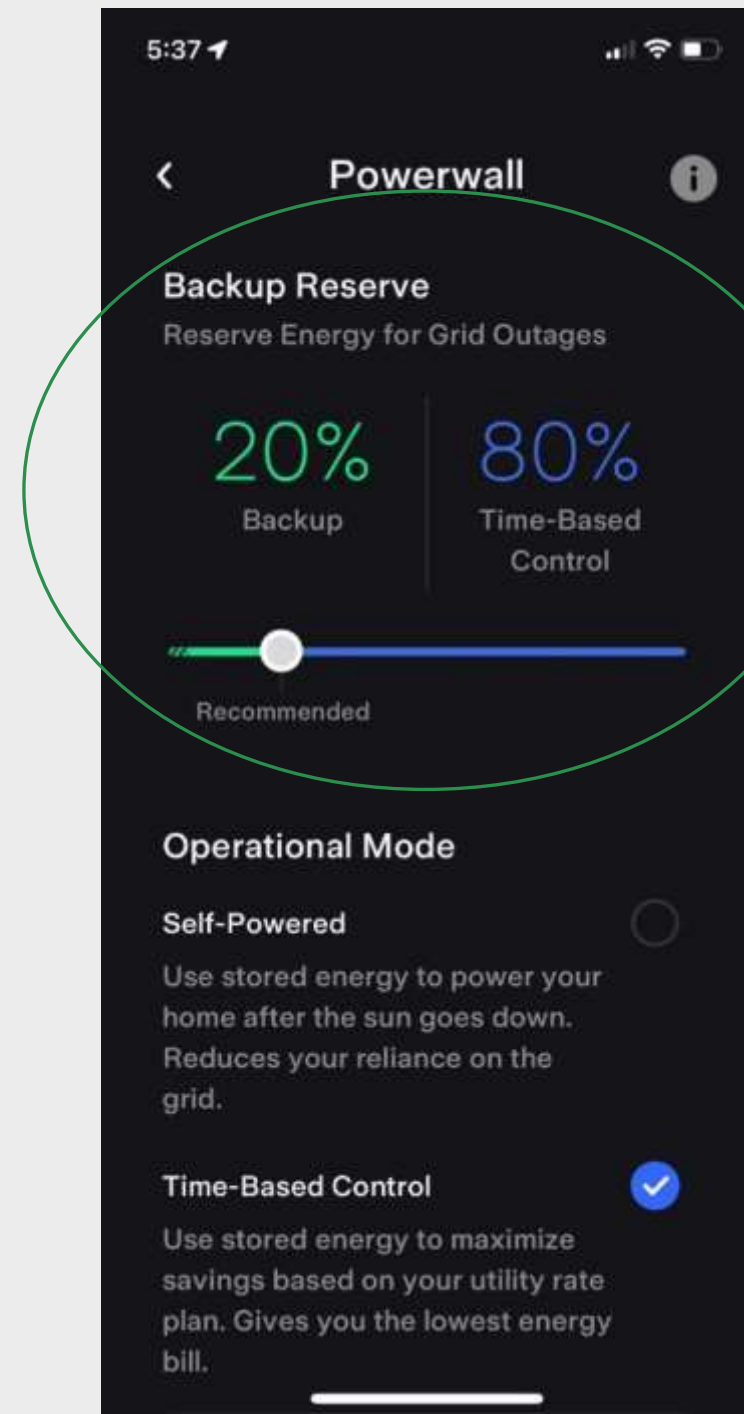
5:37

Powerwall

Backup Reserve

Reserve Energy for Grid Outages

20%
Backup

80%
Time-Based Control

Recommended

Operational Mode

Self-Powered

Use stored energy to power your home after the sun goes down. Reduces your reliance on the grid.

Time-Based Control

Use stored energy to maximize savings based on your utility rate plan. Gives you the lowest energy bill.